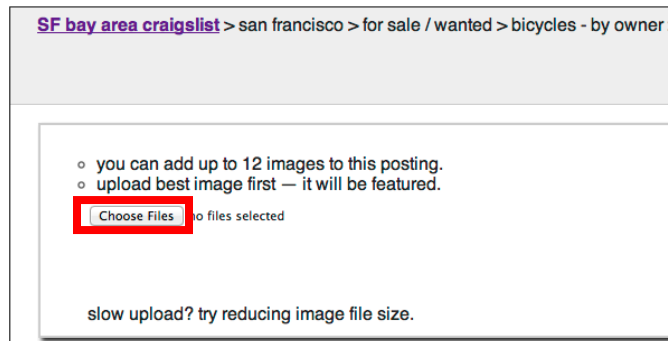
SF bay area craigslist > san francisco > for sale / wanted > bicycles - by owner

- you can add up to 12 images to this posting.
- upload best image first — it will be featured.

Choose Files no files selected

slow upload? try reducing image file size.